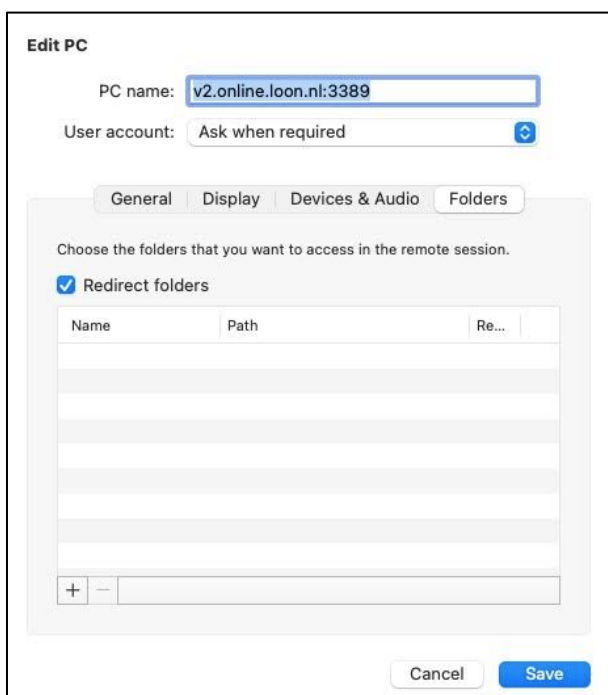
Edit PC

PC name: v2.online.loon.nl:3389

User account: Ask when required

General | Display | Devices & Audio | Folders

Choose the folders that you want to access in the remote session.

Redirect folders

| Name | Path | Re... |
|---|---|---|

+ −

Cancel Save